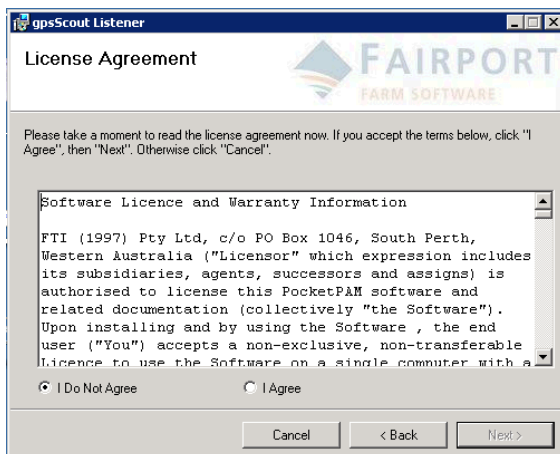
gpsScout Listener

License Agreement

FAIRPORT
FARM SOFTWARE

Please take a moment to read the license agreement now. If you accept the terms below, click "I Agree", then "Next". Otherwise click "Cancel".

Software Licence and Warranty Information

FTI (1997) Pty Ltd, c/o PO Box 1046, South Perth, Western Australia ("Licensor" which expression includes its subsidiaries, agents, successors and assigns) is authorised to license this PocketPAM software and related documentation (collectively "the Software"). Upon installing and by using the Software , the end user ("You") accepts a non-exclusive, non-transferable Licence to use the Software on a single computer with a

I Do Not Agree

I Agree

Cancel

< Back

Next >